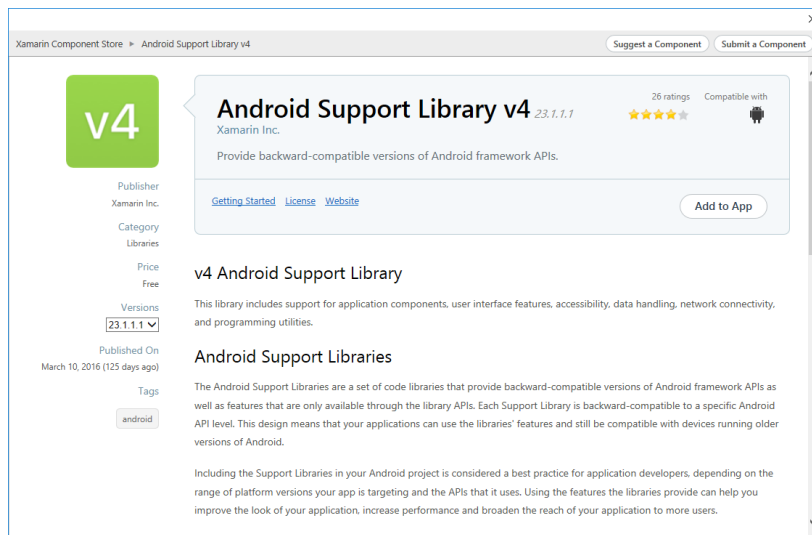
X

Xamarin Component Store ► Android Support Library v4

Suggest a Component

Submit a Component

v4

Publisher
Xamarin Inc.

Category
Libraries

Price
Free

Versions
23.1.1.1

Published On
March 10, 2016 (125 days ago)

Tags
android

Android Support Library v4 23.1.1.1

Xamarin Inc.

26 ratings

Compatible with

Provide backward-compatible versions of Android framework APIs.

Getting Started License Website

Add to App

v4 Android Support Library

This library includes support for application components, user interface features, accessibility, data handling, network connectivity, and programming utilities.

Android Support Libraries

The Android Support Libraries are a set of code libraries that provide backward-compatible versions of Android framework APIs as well as features that are only available through the library APIs. Each Support Library is backward-compatible to a specific Android API level. This design means that your applications can use the libraries' features and still be compatible with devices running older versions of Android.

Including the Support Libraries in your Android project is considered a best practice for application developers, depending on the range of platform versions your app is targeting and the APIs that it uses. Using the features the libraries provide can help you improve the look of your application, increase performance and broaden the reach of your application to more users.